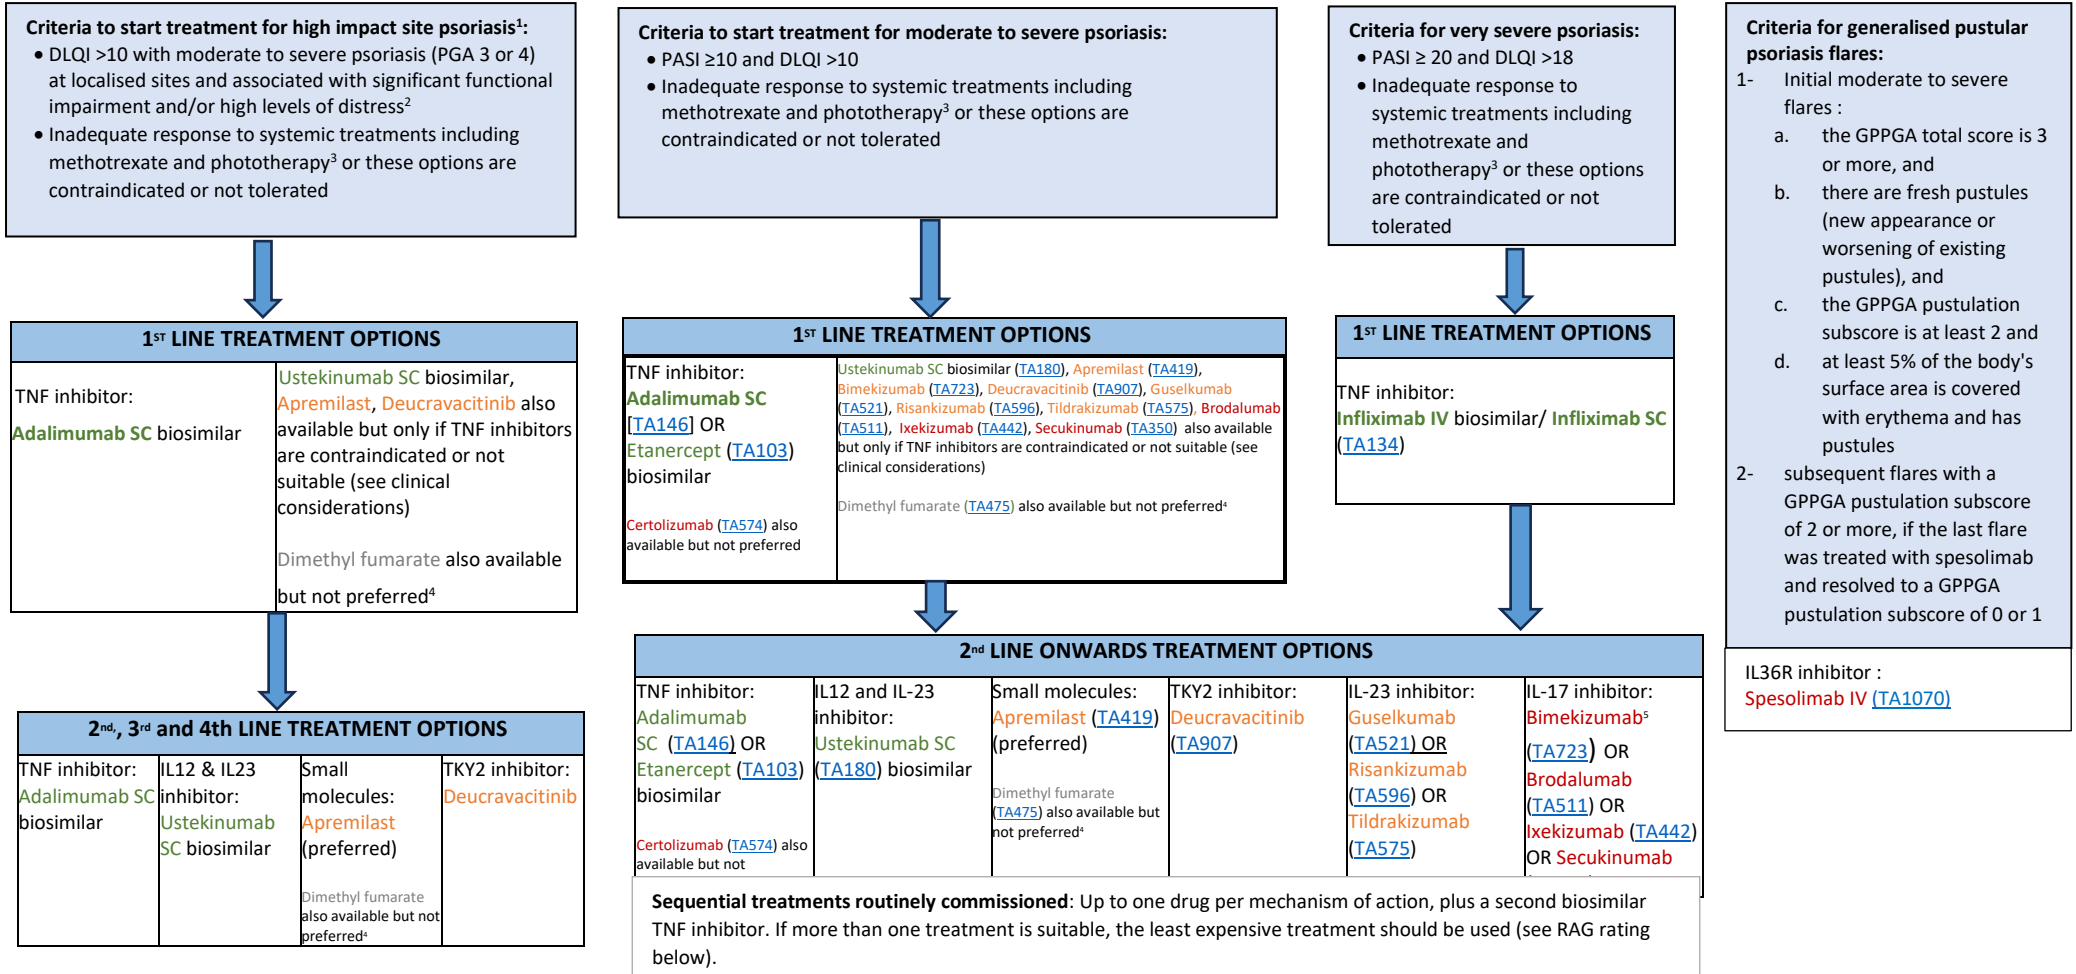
**Criteria to start treatment for high impact site psoriasis$^1$:**
- DLQI >10 with moderate to severe psoriasis (PGA 3 or 4) at localised sites and associated with significant functional impairment and/or high levels of distress$^2$
- Inadequate response to systemic treatments including methotrexate and phototherapy$^3$ or these options are contraindicated or not tolerated

**1$^{st}$ LINE TREATMENT OPTIONS**

| TNF inhibitor: Adalimumab SC biosimilar | Ustekinumab SC biosimilar, Apremilast, Deucravacitinib also available but only if TNF inhibitors are contraindicated or not suitable (see clinical considerations) Dimethyl fumarate also available but not preferred$^4$ |
|---|---|

**2$^{nd}$, 3$^{rd}$ and 4th LINE TREATMENT OPTIONS**

| TNF inhibitor: Adalimumab SC biosimilar | IL12 & IL23 inhibitor: Ustekinumab SC biosimilar | Small molecules: Apremilast (preferred) Dimethyl fumarate also available but not preferred$^4$ | TKY2 inhibitor: Deucravacitinib |
|---|---|---|---|

**Criteria to start treatment for moderate to severe psoriasis:**
- PASI ≥10 and DLQI >10
- Inadequate response to systemic treatments including methotrexate and phototherapy$^3$ or these options are contraindicated or not tolerated

**1$^{st}$ LINE TREATMENT OPTIONS**

| TNF inhibitor: Adalimumab SC [TA146] OR Etanercept (TA103) biosimilar Certolizumab (TA574) also available but not preferred | Ustekinumab SC biosimilar (TA180), Apremilast (TA419), Bimekizumab (TA723), Deucravacitinib (TA907), Guselkumab (TA521), Risankizumab (TA596), Tildrakizumab (TA575), Brodalumab (TA511), Ixekizumab (TA442), Secukinumab (TA350) also available but only if TNF inhibitors are contraindicated or not suitable (see clinical considerations) Dimethyl fumarate (TA475) also available but not preferred$^4$ |
|---|---|

**Criteria for very severe psoriasis:**
- PASI ≥ 20 and DLQI >18
- Inadequate response to systemic treatments including methotrexate and phototherapy$^3$ or these options are contraindicated or not tolerated

**1$^{st}$ LINE TREATMENT OPTIONS**

TNF inhibitor: Infliximab IV biosimilar/ Infliximab SC (TA134)

**2$^{nd}$ LINE ONWARDS TREATMENT OPTIONS**

| TNF inhibitor: Adalimumab SC (TA146) OR Etanercept (TA103) biosimilar Certolizumab (TA574) also available but not | IL12 and IL-23 inhibitor: Ustekinumab SC (TA180) biosimilar | Small molecules: Apremilast (TA419) (preferred) Dimethyl fumarate (TA475) also available but not preferred$^4$ | TKY2 inhibitor: Deucravacitinib (TA907) | IL-23 inhibitor: Guselkumab (TA521) OR Risankizumab (TA596) OR Tildrakizumab (TA575) | IL-17 inhibitor: Bimekizumab$^5$ (TA723) OR Brodalumab (TA511) OR Ixekizumab (TA442) OR Secukinumab |
|---|---|---|---|---|---|

**Sequential treatments routinely commissioned**: Up to one drug per mechanism of action, plus a second biosimilar TNF inhibitor. If more than one treatment is suitable, the least expensive treatment should be used (see RAG rating below).

**Criteria for generalised pustular psoriasis flares:**
1- Initial moderate to severe flares :
a. the GPPGA total score is 3 or more, and
b. there are fresh pustules (new appearance or worsening of existing pustules), and
c. the GPPGA pustulation subscore is at least 2 and
d. at least 5% of the body's surface area is covered with erythema and has pustules
2- subsequent flares with a GPPGA pustulation subscore of 2 or more, if the last flare was treated with spesolimab and resolved to a GPPGA pustulation subscore of 0 or 1

IL36R inhibitor :
Spesolimab IV (TA1070)